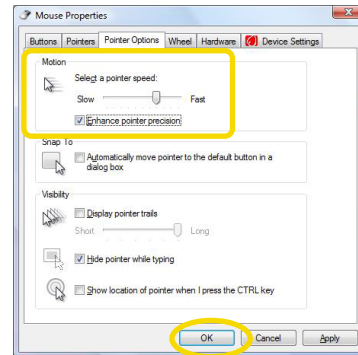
Mouse Properties

Buttons | Pointers | Pointer Options | Wheel | Hardware | Device Settings

Motion

Select a pointer speed:

Slow Fast

Enhance pointer precision

Snap To

Automatically move pointer to the default button in a dialog box

Visibility

Display pointer trails

Short Long

Hide pointer while typing

Show location of pointer when I press the CTRL key

OK Cancel Apply